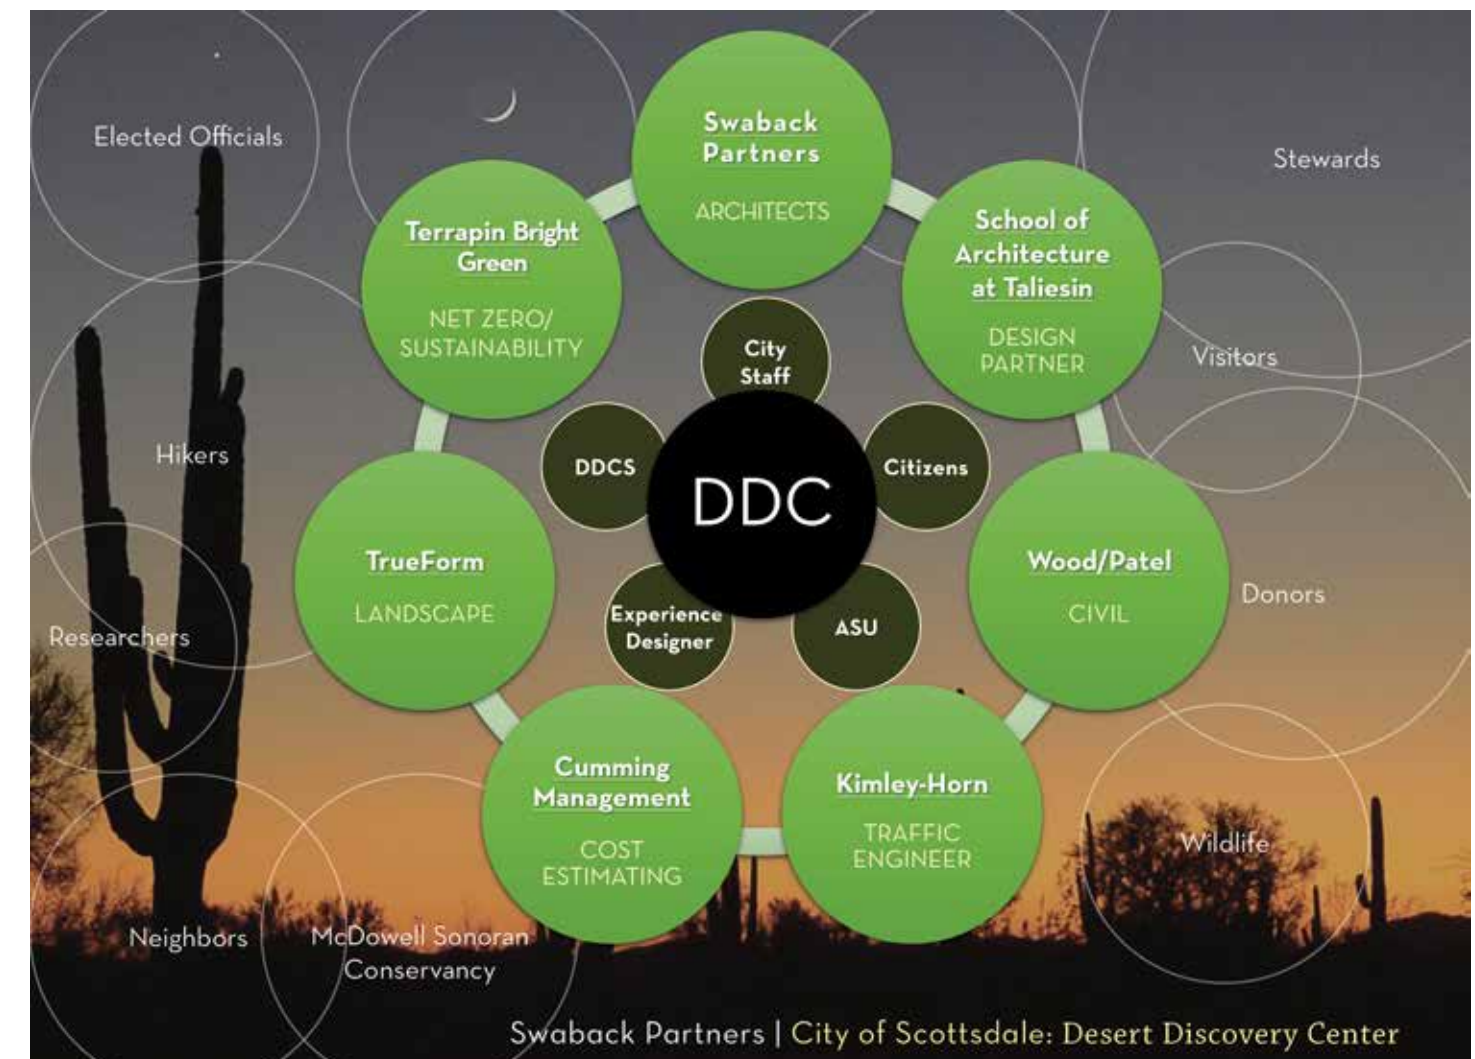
Elected Officials

Stewards

Swaback Partners

ARCHITECTS

Terrapin Bright Green

NET ZERO/ SUSTAINABILITY

School of Architecture at Taliesin

DESIGN PARTNER

Visitors

City Staff

Hikers

DDCS

DDC

Citizens

TrueForm

LANDSCAPE

Wood/Patel

CIVIL

Donors

Researchers

Experience Designer

ASU

Cumming Management

COST ESTIMATING

Kimley-Horn

TRAFFIC ENGINEER

Wildlife

Neighbors

McDowell Sonoran Conservancy

Swaback Partners | City of Scottsdale: Desert Discovery Center